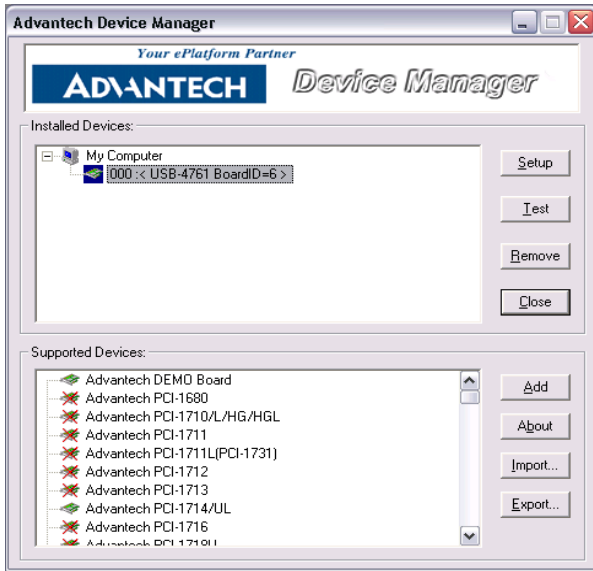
Advantech Device Manager

Your ePlatform Partner

ADVANTECH

Device Manager

Installed Devices:

My Computer

000 :< USB-4761 BoardID=6 >

Setup

Test

Remove

Close

Supported Devices:

Advantech DEMO Board

Advantech PCI-1680

Advantech PCI-1710/L/HG/HGL

Advantech PCI-1711

Advantech PCI-1711L(PCI-1731)

Advantech PCI-1712

Advantech PCI-1713

Advantech PCI-1714/UL

Advantech PCI-1716

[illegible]

Add

About

Import...

Export...